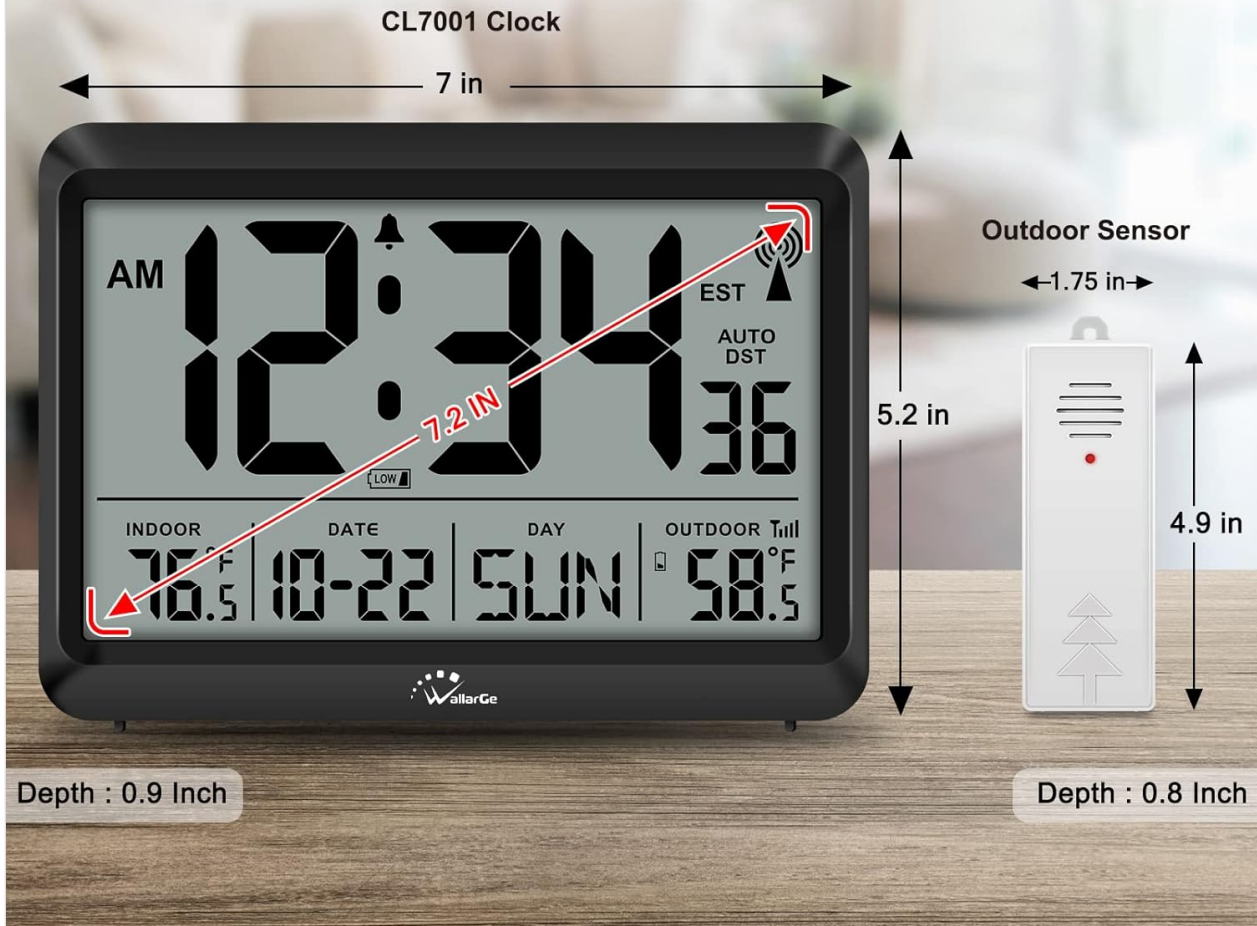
CL7001 Clock

7 in

AM 12:34 EST

AUTO DST

36

7.2 IN

LOW

INDOOR 76.5 °F

DATE 10-22

DAY SUN

OUTDOOR 58.5 °F

WallarGe

5.2 in

Outdoor Sensor

1.75 in

4.9 in

Depth : 0.9 Inch

Depth : 0.8 Inch